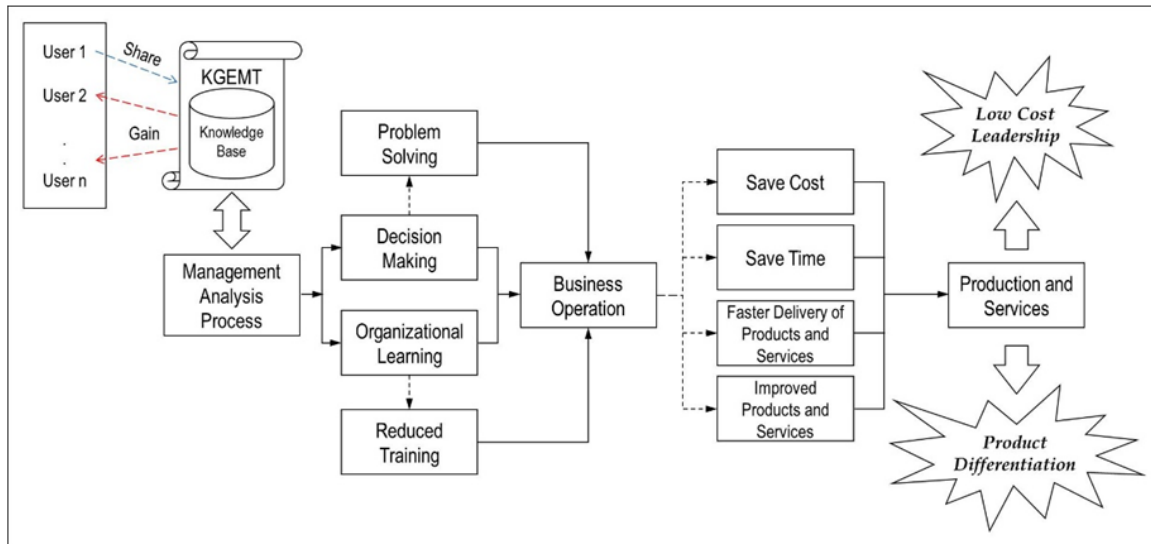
User 1
User 2
.
.
User n

Share
Gain

KGEMT
Knowledge Base

Management Analysis Process

Problem Solving
Decision Making
Organizational Learning
Reduced Training

Business Operation

Save Cost
Save Time
Faster Delivery of Products and Services
Improved Products and Services

Production and Services

Low Cost Leadership
Product Differentiation